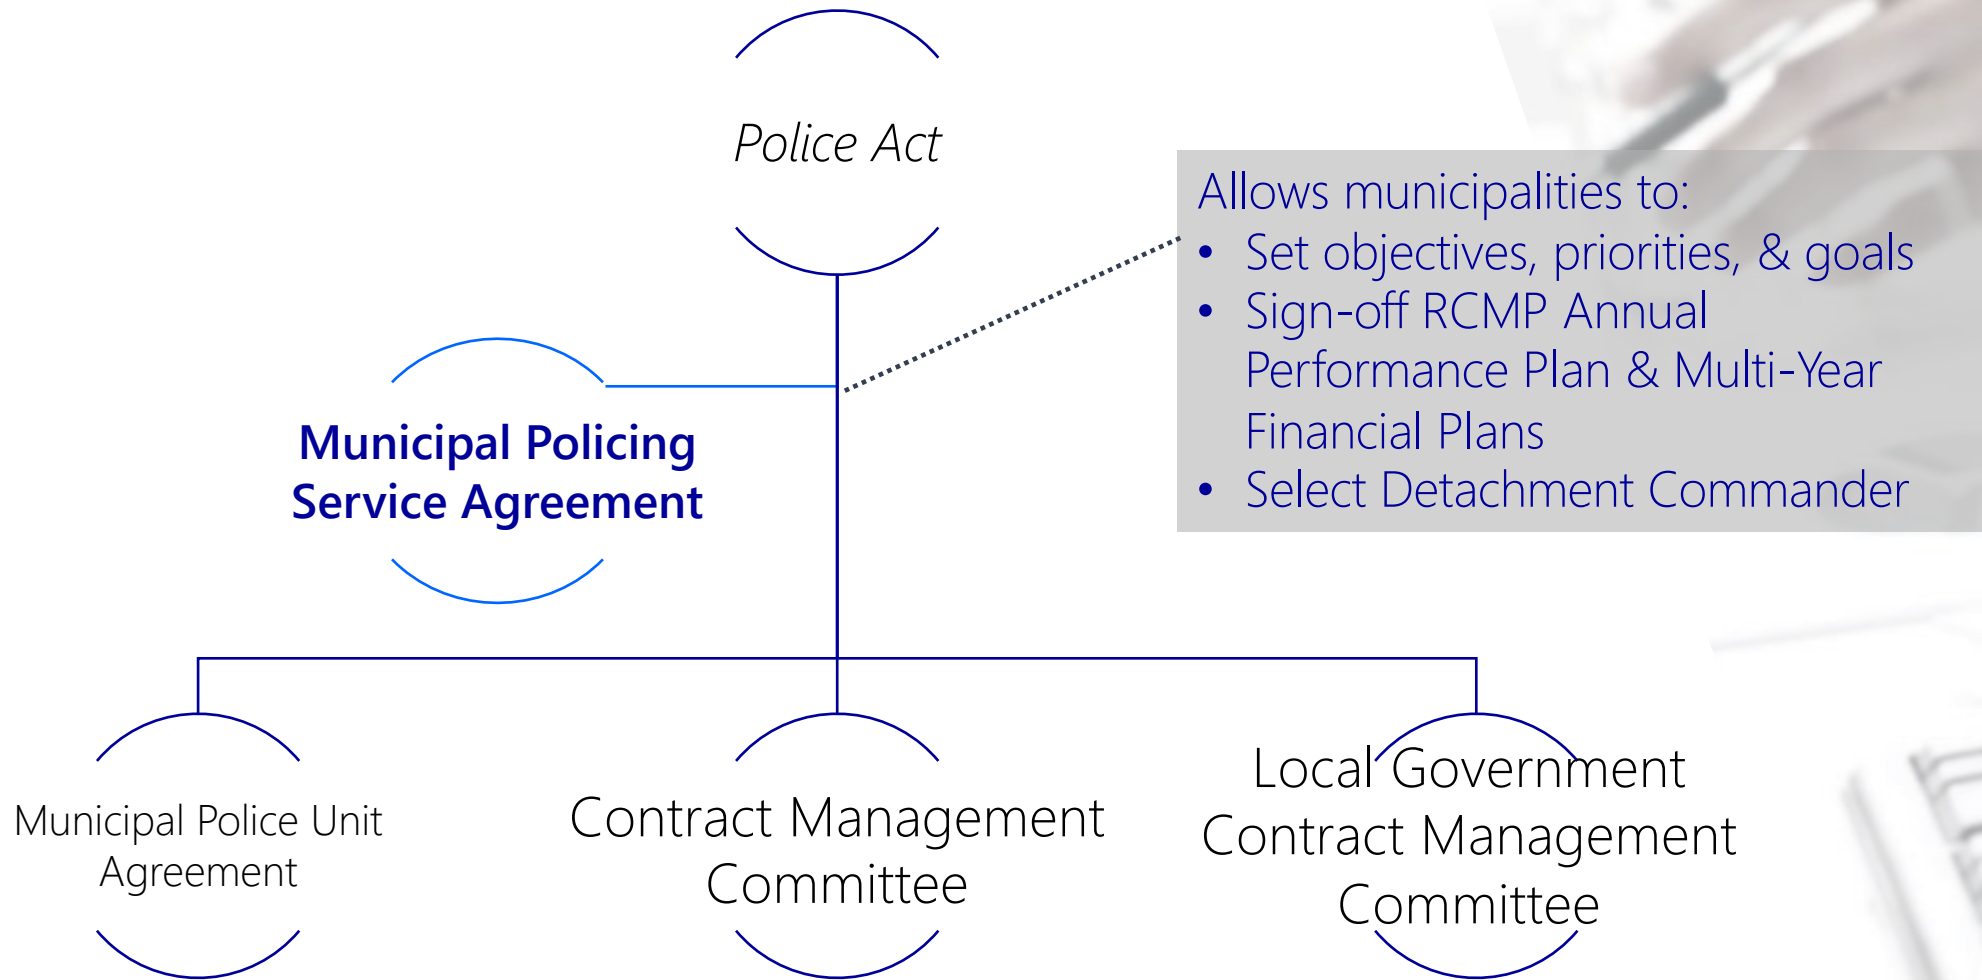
Police Act

Municipal Policing Service Agreement

Allows municipalities to:
- Set objectives, priorities, & goals
- Sign-off RCMP Annual Performance Plan & Multi-Year Financial Plans
- Select Detachment Commander

Municipal Police Unit Agreement

Contract Management Committee

Local Government Contract Management Committee